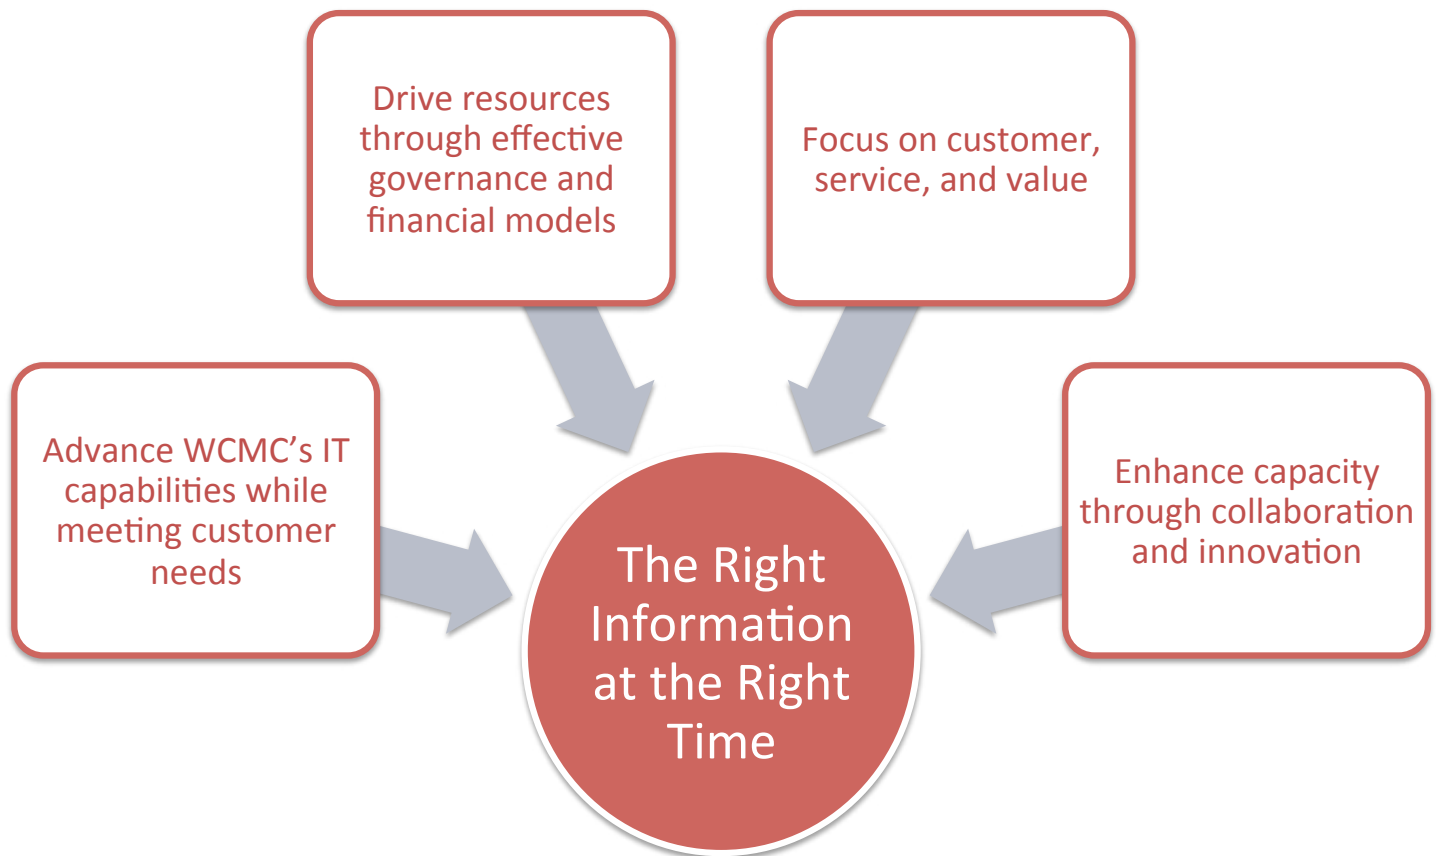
Drive resources through effective governance and financial models

Focus on customer, service, and value

Advance WCMC's IT capabilities while meeting customer needs

Enhance capacity through collaboration and innovation

The Right Information at the Right Time